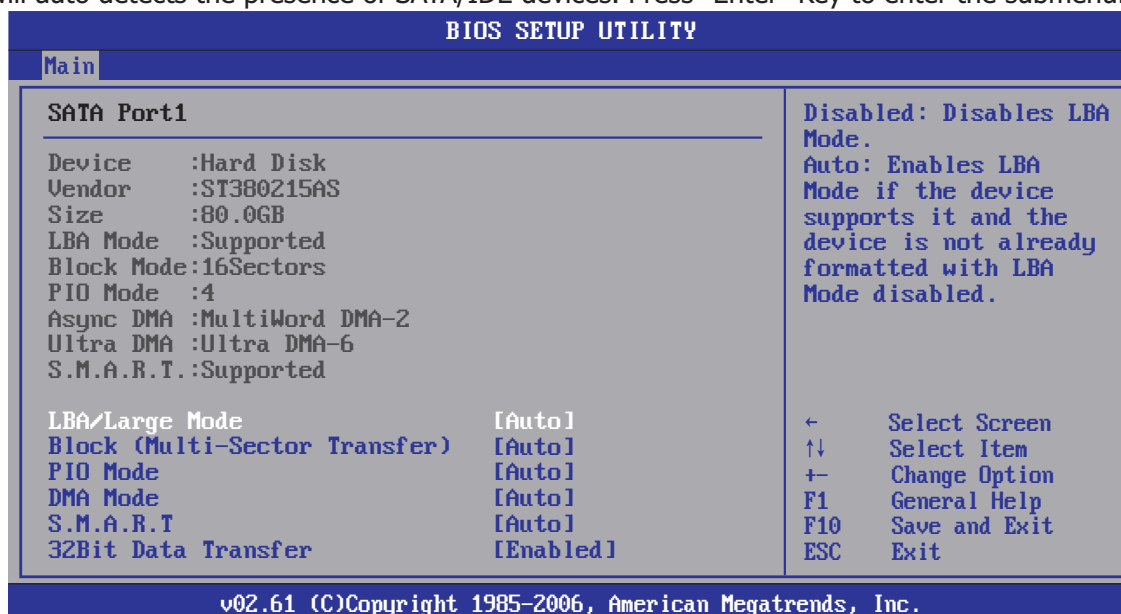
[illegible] auto detects the presence of SATA/IDE devices. Press "Enter" key to enter the submenu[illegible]

BIOS SETUP UTILITY

Main

SATA Port1

Device :Hard Disk
Vendor :ST380215AS
Size :80.0GB
LBA Mode :Supported
Block Mode:16Sectors
PIO Mode :4
Async DMA :MultiWord DMA-2
Ultra DMA :Ultra DMA-6
S.M.A.R.T.:Supported

| | |
|---|---|
| LBA/Large Mode | [Auto] |
| Block (Multi-Sector Transfer) | [Auto] |
| PIO Mode | [Auto] |
| DMA Mode | [Auto] |
| S.M.A.R.T | [Auto] |
| 32Bit Data Transfer | [Enabled] |

Disabled: Disables LBA Mode.
Auto: Enables LBA Mode if the device supports it and the device is not already formatted with LBA Mode disabled.

← Select Screen
↑↓ Select Item
+- Change Option
F1 General Help
F10 Save and Exit
ESC Exit

v02.61 (C)Copyright 1985-2006, American Megatrends, Inc.